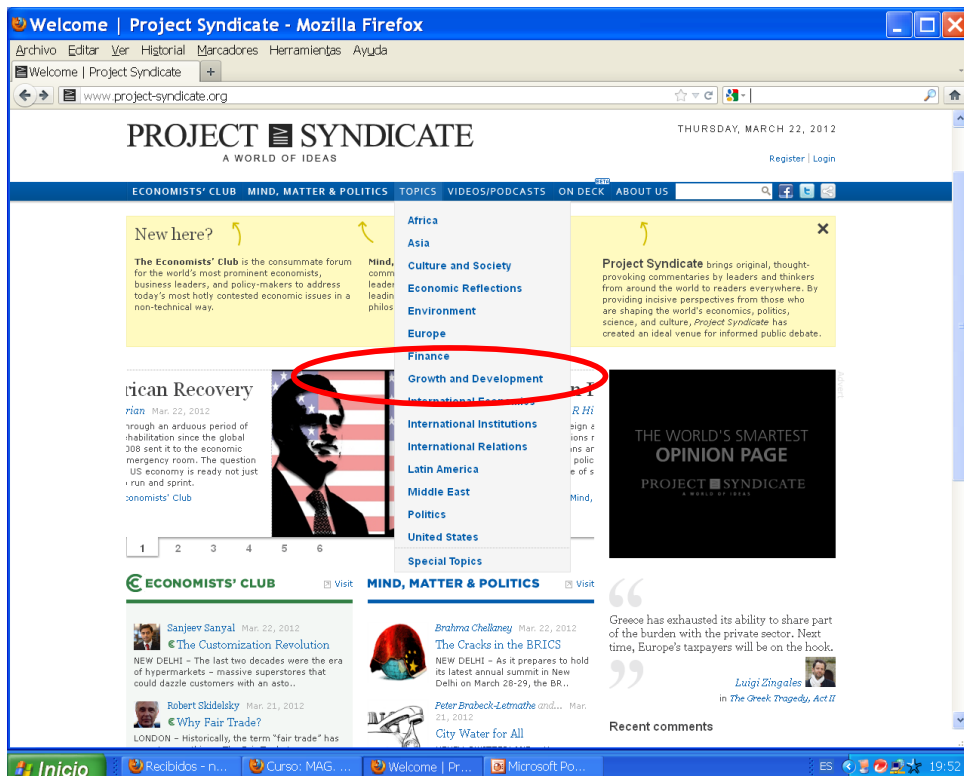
Welcome | Project Syndicate - Mozilla Firefox

Archivo Editar Ver Historial Marcadores Herramientas Ayuda

Welcome | Project Syndicate +

www.project-syndicate.org

PROJECT SYNDICATE
A WORLD OF IDEAS

THURSDAY, MARCH 22, 2012

Register | Login

ECONOMISTS' CLUB MIND, MATTER & POLITICS TOPICS VIDEOS/PODCASTS ON DECK ABOUT US

New here?

The Economists' Club is the consummate forum for the world's most prominent economists, business leaders, and policy-makers to address today's most hotly contested economic issues in a non-technical way.

Mind, comm leader leadin philos

Africa
Asia
Culture and Society
Economic Reflections
Environment
Europe
Finance
Growth and Development
International Economics
International Institutions
International Relations
Latin America
Middle East
Politics
United States
Special Topics

Project Syndicate brings original, thought-provoking commentaries by leaders and thinkers from around the world to readers everywhere. By providing incisive perspectives from those who are shaping the world's economics, politics, science, and culture, Project Syndicate has created an ideal venue for informed public debate.

rican Recovery
rian Mar. 22, 2012
hrough an arduous period of habilitation since the global 008 sent it to the economic mergency room. The question US economy is ready not just run and sprint.
conomists' Club

R Hi
eign a ions r ates i polic ns of e of s Mind,

THE WORLD'S SMARTEST
OPINION PAGE
PROJECT SYNDICATE
A WORLD OF IDEAS

1 2 3 4 5 6

ECONOMISTS' CLUB Visit

Sanjeev Sanyal Mar. 22, 2012
The Customization Revolution
NEW DELHI – The last two decades were the era of hypermarkets – massive superstores that could dazzle customers with an asto..

Robert Skidelsky Mar. 21, 2012
Why Fair Trade?
LONDON – Historically, the term "fair trade" has

MIND, MATTER & POLITICS Visit

Brahma Chellaney Mar. 22, 2012
The Cracks in the BRICS
NEW DELHI – As it prepares to hold its latest annual summit in New Delhi on March 28-29, the BR..

Peter Brabeck-Letmathe and... Mar. 21, 2012
City Water for All

Greece has exhausted its ability to share part of the burden with the private sector. Next time, Europe's taxpayers will be on the hook.

Luigi Zingales
in The Greek Tragedy, Act II

Recent comments

Inicio Recibidos - n... Curso: MAG. ... Welcome | Pr... Microsoft Po... ES 19:52